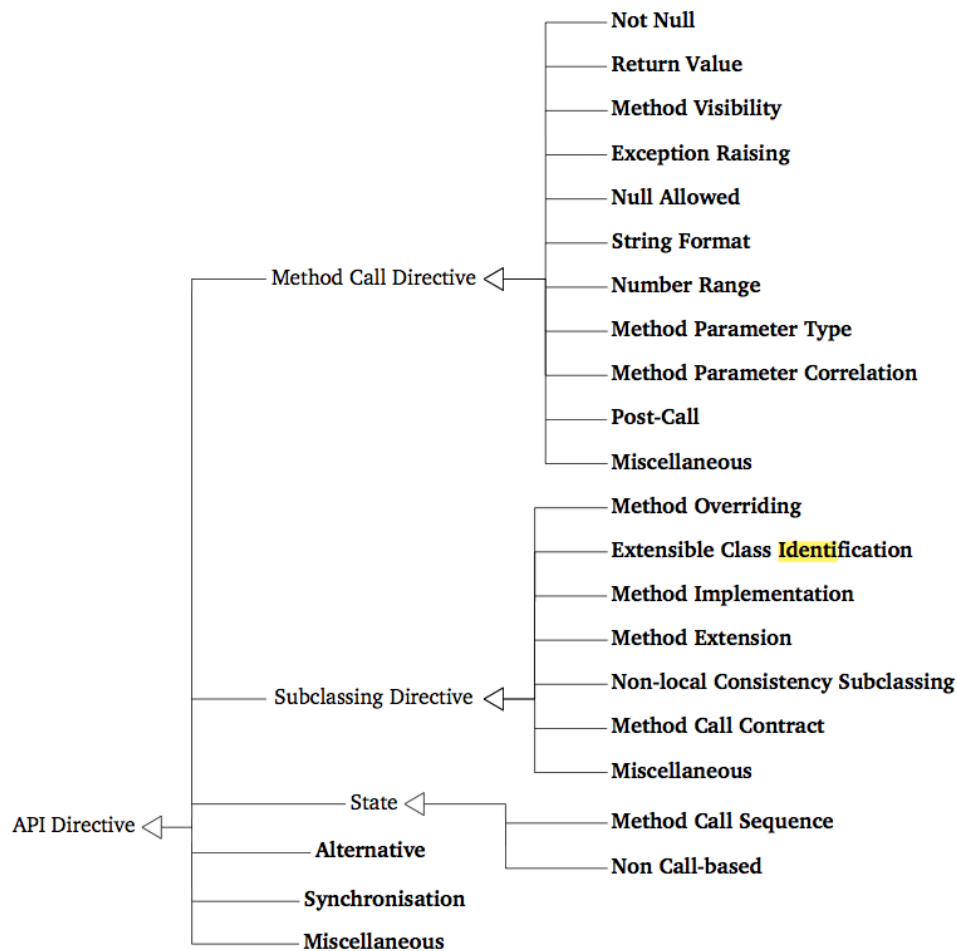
Not Null
Return Value
Method Visibility
Exception Raising
Null Allowed
String Format
Number Range
Method Parameter Type
Method Parameter Correlation
Post-Call
Miscellaneous

Method Call Directive

Method Overriding
Extensible Class Identification
Method Implementation
Method Extension
Non-local Consistency Subclassing
Method Call Contract
Miscellaneous

Subclassing Directive

State
Method Call Sequence
Non Call-based

API Directive
Alternative
Synchronisation
Miscellaneous